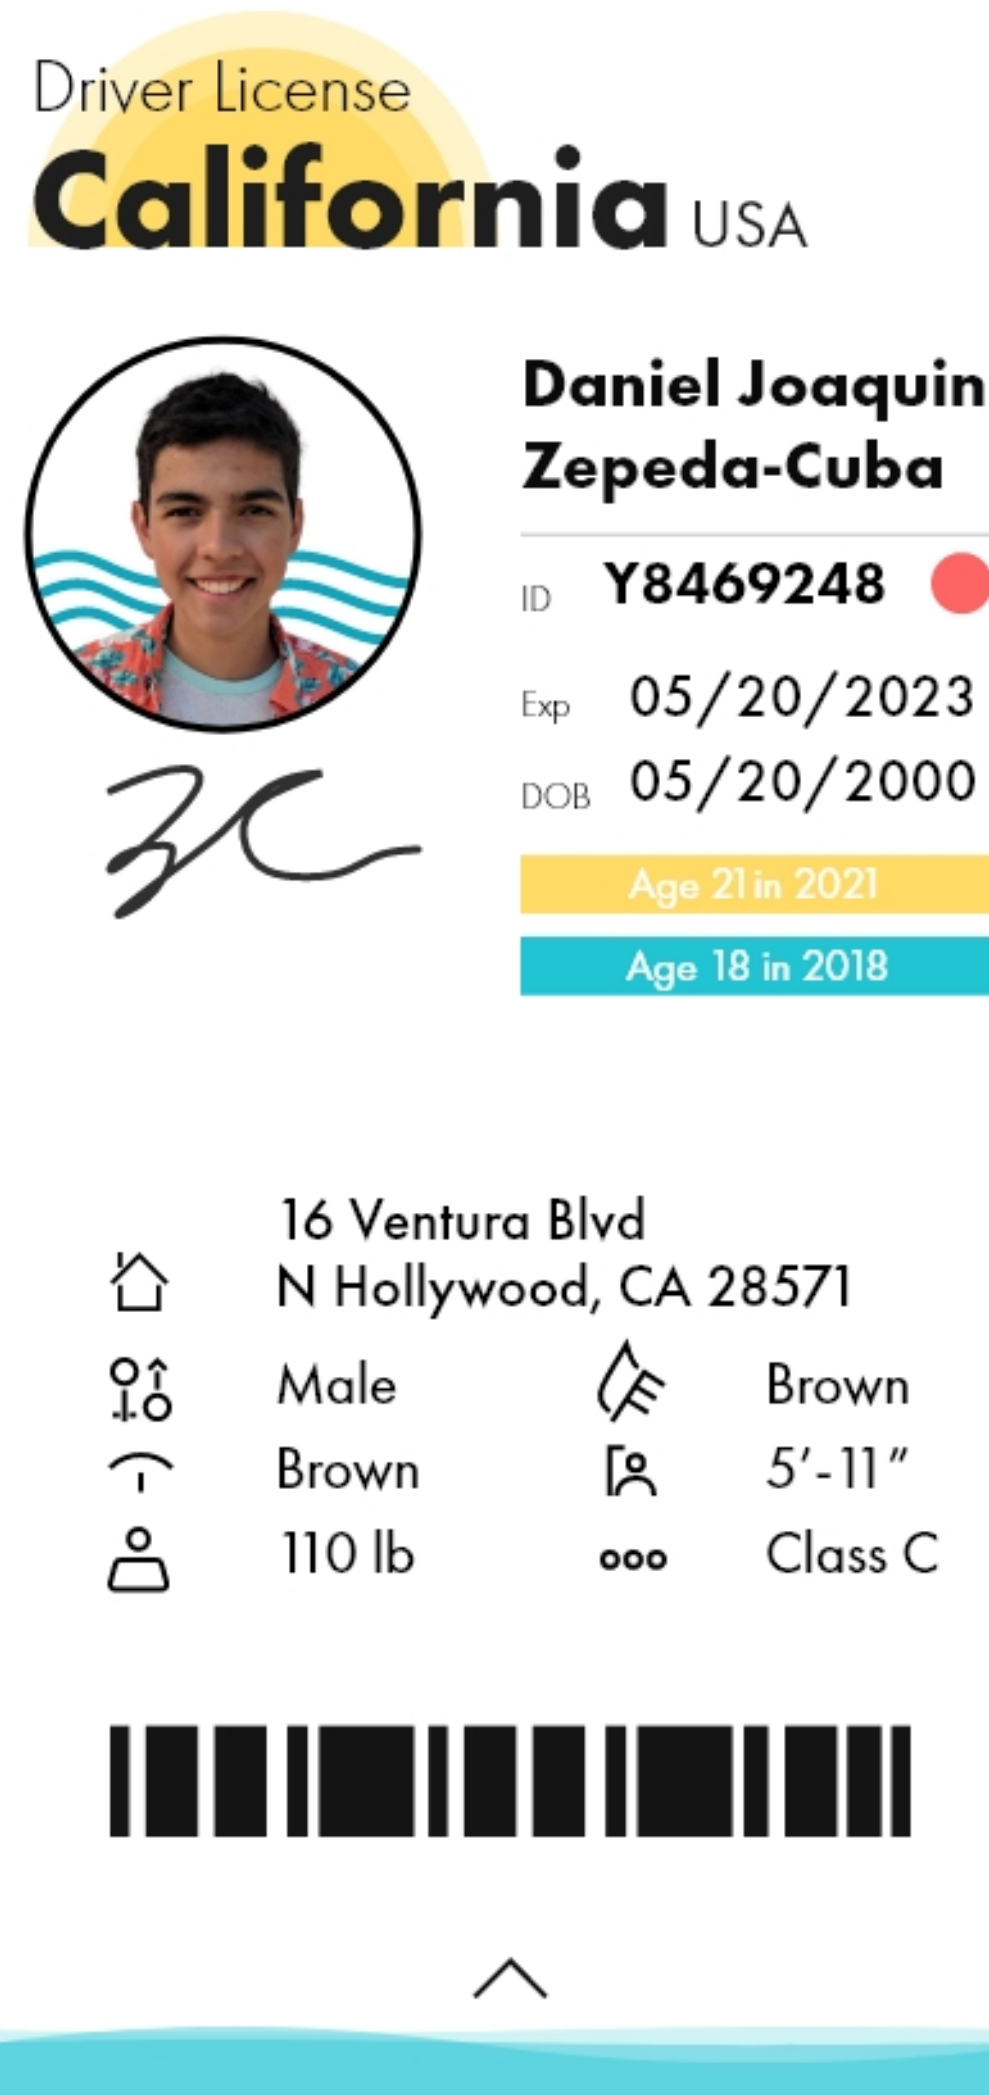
Driver License
California USA

Daniel Joaquin Zepeda-Cuba

ID Y8469248

Exp 05/20/2023

DOB 05/20/2000

Age 21 in 2021

Age 18 in 2018

16 Ventura Blvd
N Hollywood, CA 28571

Male

Brown

Brown

5'-11"

110 lb

Class C